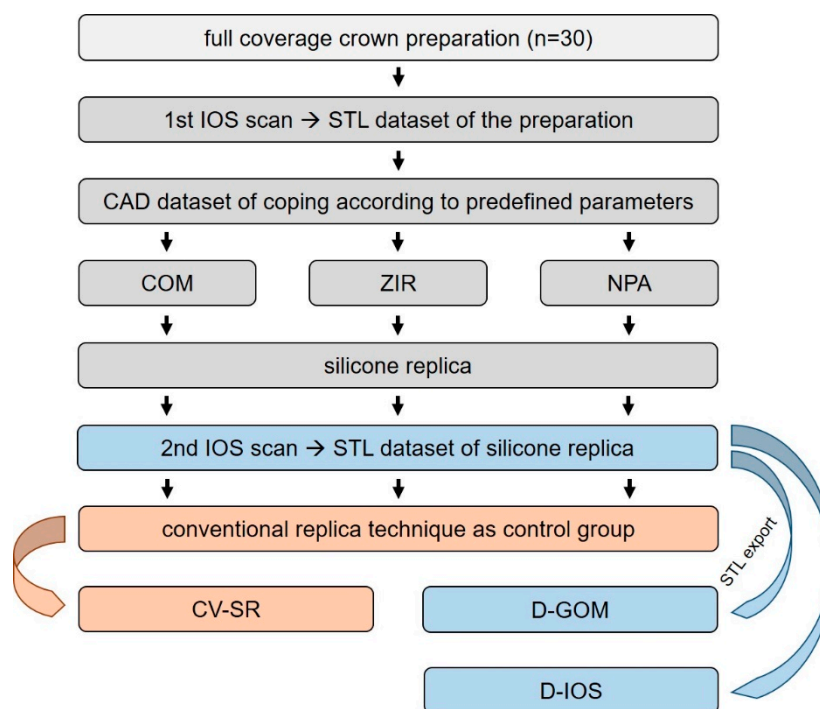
full coverage crown preparation (n=30)

1st IOS scan → STL dataset of the preparation

CAD dataset of coping according to predefined parameters

COM

ZIR

NPA

silicone replica

2nd IOS scan → STL dataset of silicone replica

conventional replica technique as control group

STL export

CV-SR

D-GOM

D-IOS